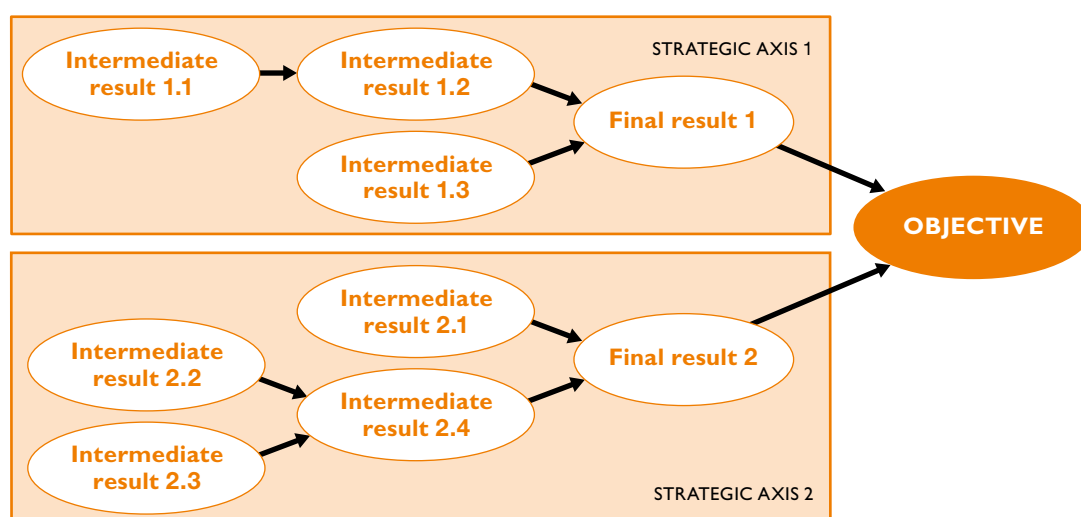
STRATEGIC AXIS 1

Intermediate result 1.1

Intermediate result 1.2

Intermediate result 1.3

Final result 1

OBJECTIVE

Intermediate result 2.1

Intermediate result 2.2

Intermediate result 2.4

Intermediate result 2.3

Final result 2

STRATEGIC AXIS 2